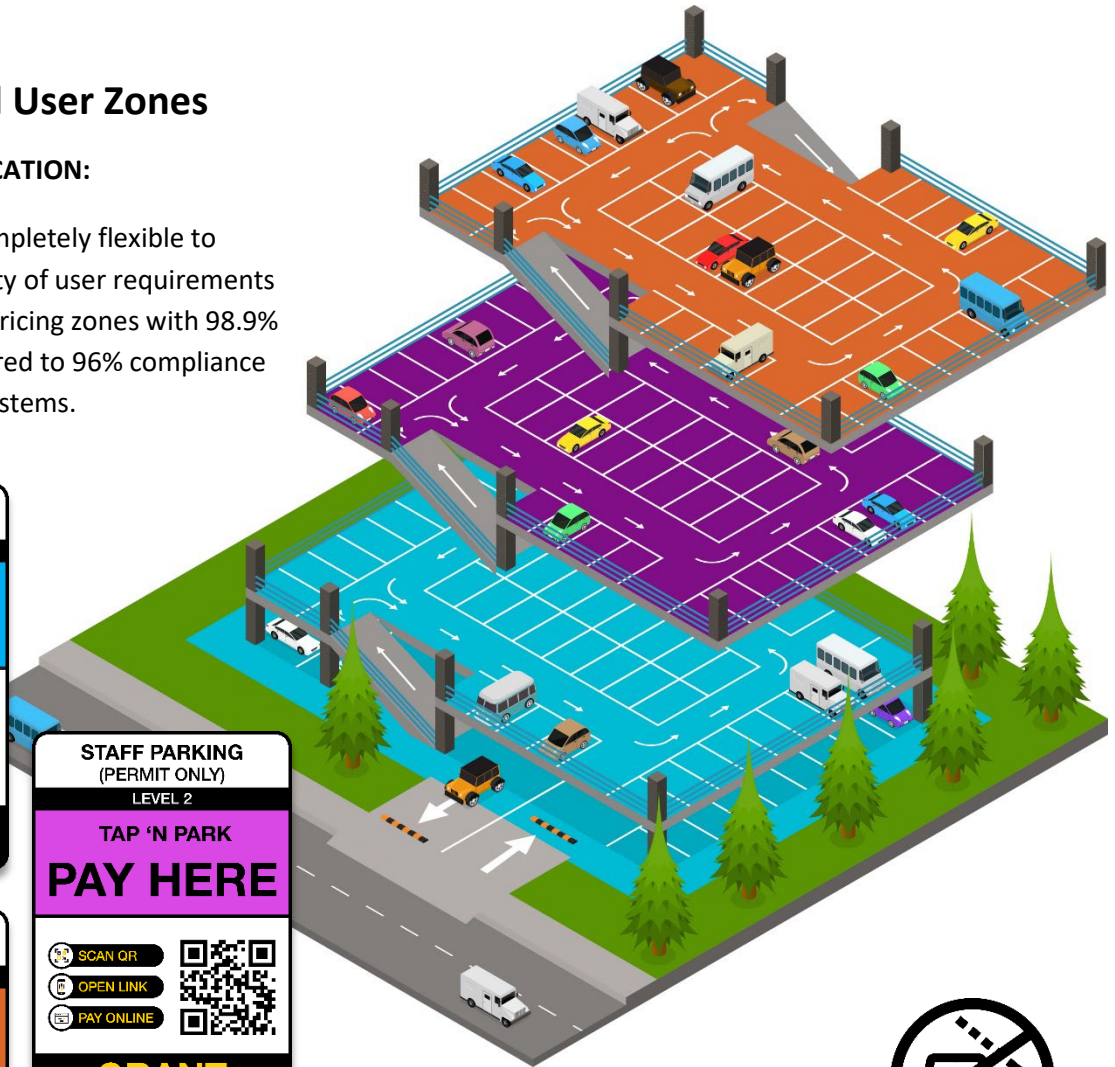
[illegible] User Zones

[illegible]CATION:

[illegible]mpletely flexible to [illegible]ty of user requirements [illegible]ricing zones with 98.9% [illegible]red to 96% compliance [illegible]stems.

STAFF PARKING
(PERMIT ONLY)
LEVEL 2
TAP 'N PARK
PAY HERE
SCAN QR
OPEN LINK
PAY ONLINE
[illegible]